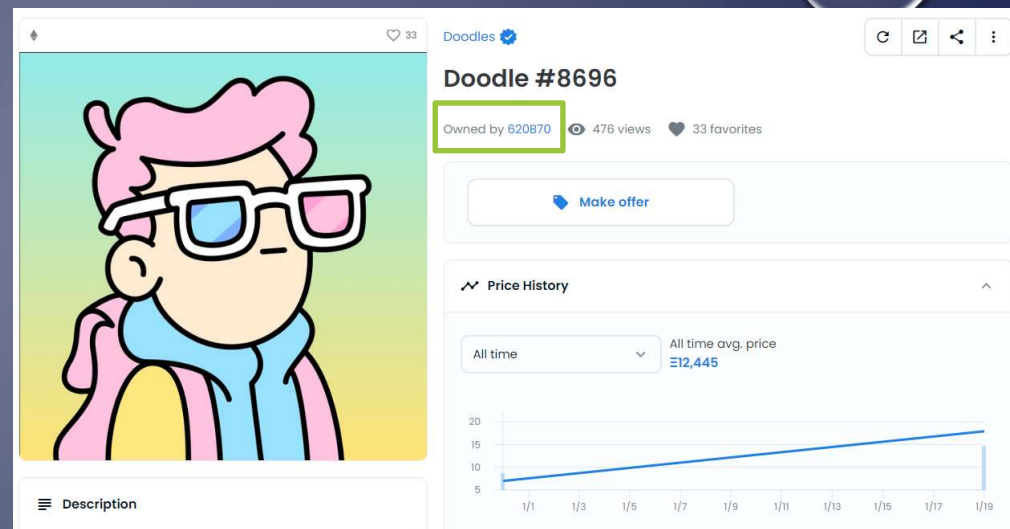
33

Doodles

Doodle #8696

Owned by 620B70 476 views 33 favorites

Make offer

Price History

All time

All time avg. price
Ξ12,445

20
15
10
5

1/1 1/3 1/5 1/7 1/9 1/11 1/13 1/15 1/17 1/19

Description